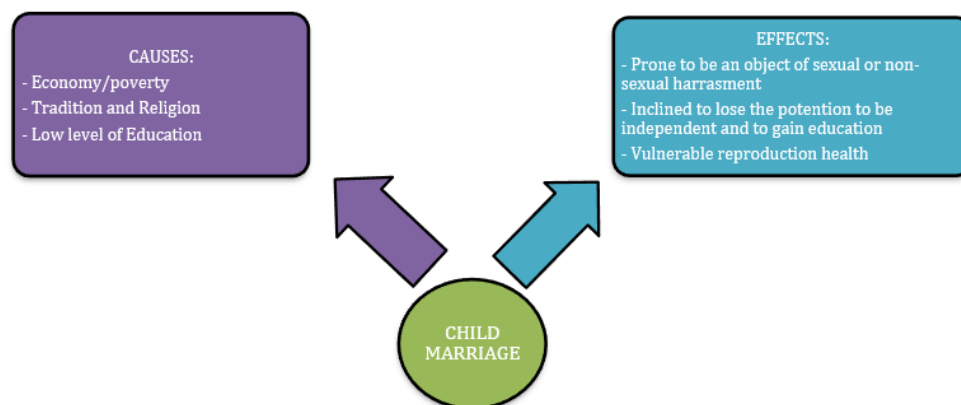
CAUSES:
- Economy/poverty
- Tradition and Religion
- Low level of Education

EFFECTS:
- Prone to be an object of sexual or non-sexual harrasment
- Inclined to lose the potention to be independent and to gain education
- Vulnerable reproduction health

CHILD MARRIAGE